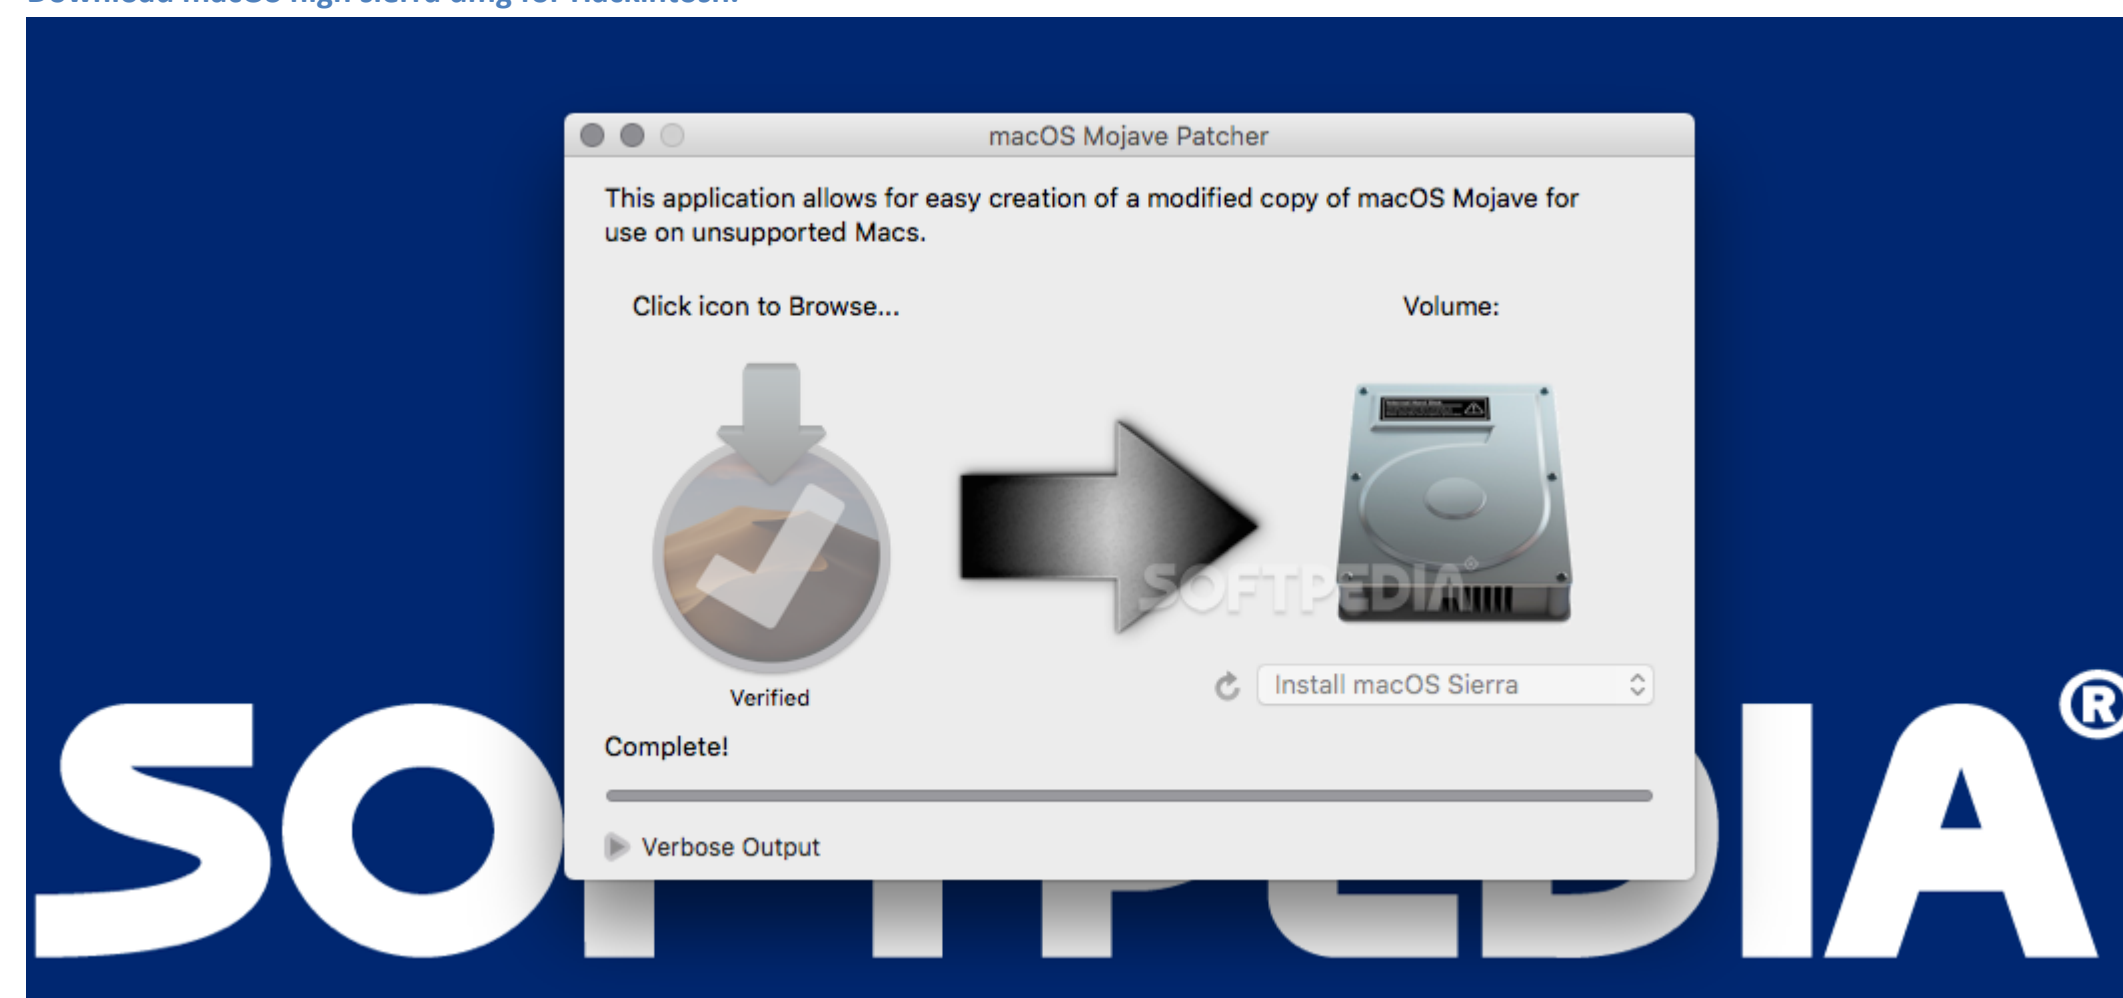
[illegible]

macOS Mojave Patcher

This application allows for easy creation of a modified copy of macOS Mojave for use on unsupported Macs.

Click icon to Browse...

Volume:

SOFTPEDIA®

Verified

Install macOS Sierra

Complete!

Verbose Output

SO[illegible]IA®